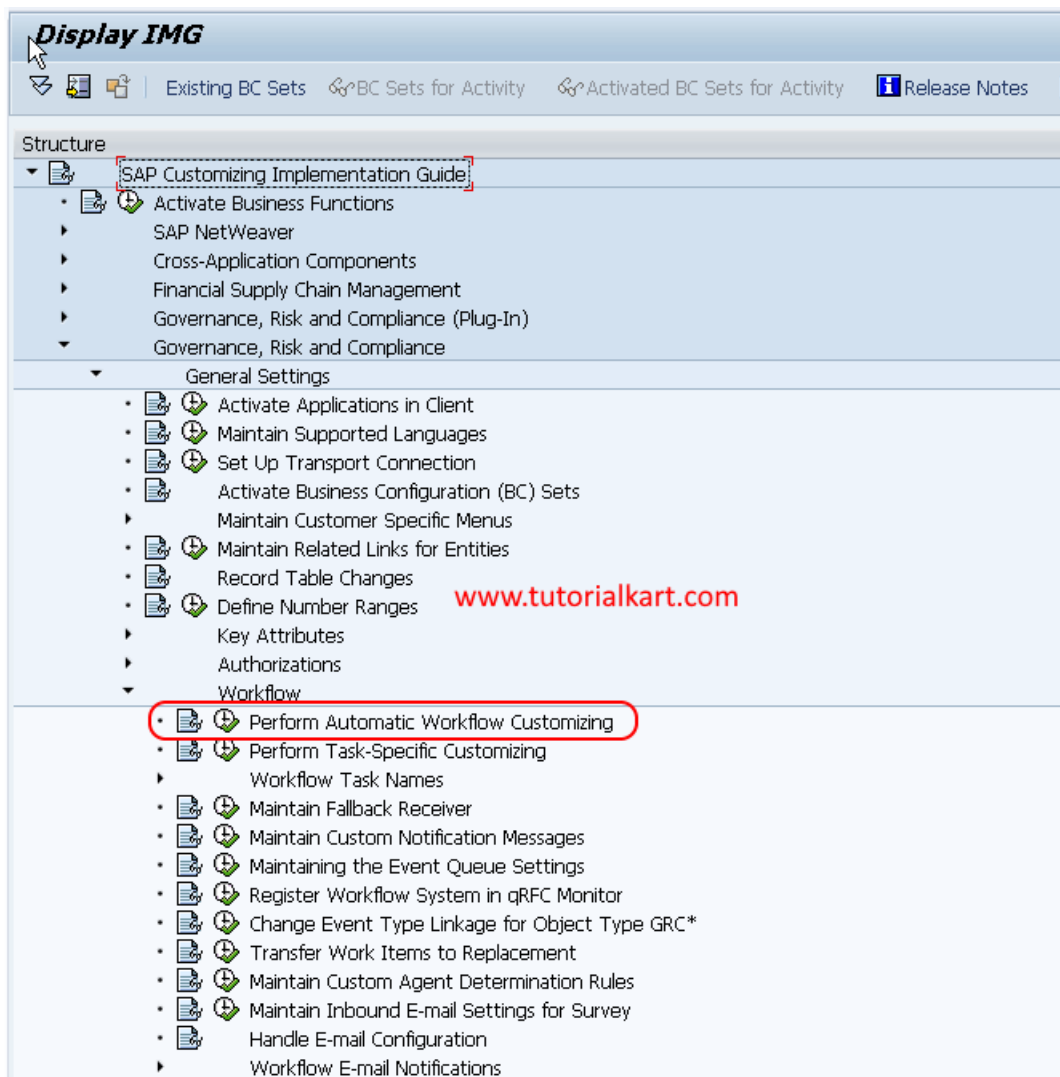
Display IMG

Existing BC Sets BC Sets for Activity Activated BC Sets for Activity Release Notes

Structure

SAP Customizing Implementation Guide
Activate Business Functions
SAP NetWeaver
Cross-Application Components
Financial Supply Chain Management
Governance, Risk and Compliance (Plug-In)
Governance, Risk and Compliance
General Settings
Activate Applications in Client
Maintain Supported Languages
Set Up Transport Connection
Activate Business Configuration (BC) Sets
Maintain Customer Specific Menus
Maintain Related Links for Entities
Record Table Changes
Define Number Ranges
Key Attributes
Authorizations
Workflow
Perform Automatic Workflow Customizing
Perform Task-Specific Customizing
Workflow Task Names
Maintain Fallback Receiver
Maintain Custom Notification Messages
Maintaining the Event Queue Settings
Register Workflow System in qRFC Monitor
Change Event Type Linkage for Object Type GRC*
Transfer Work Items to Replacement
Maintain Custom Agent Determination Rules
Maintain Inbound E-mail Settings for Survey
Handle E-mail Configuration
Workflow E-mail Notifications

www.tutorialkart.com